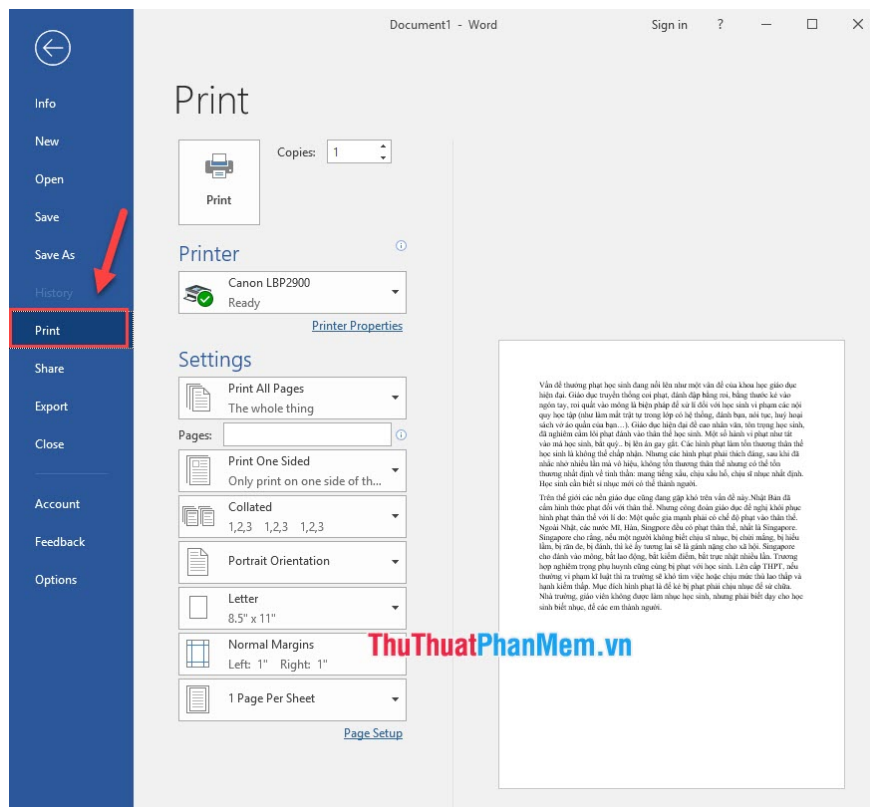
Document1 - Word

Sign in

?

Info

New

Open

Save

Save As

History

Print

Share

Export

Close

Account

Feedback

Options

Print

Print

Copies: 1

Printer

Canon LBP2900
Ready

Printer Properties

Settings

Print All Pages
The whole thing

Pages:

Print One Sided
Only print on one side of th...

Collated
1,2,3 1,2,3 1,2,3

Portrait Orientation

Letter
8.5" x 11"

Normal Margins
Left: 1" Right: 1"

1 Page Per Sheet

Page Setup

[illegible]

ThuThuatPhanMem.vn